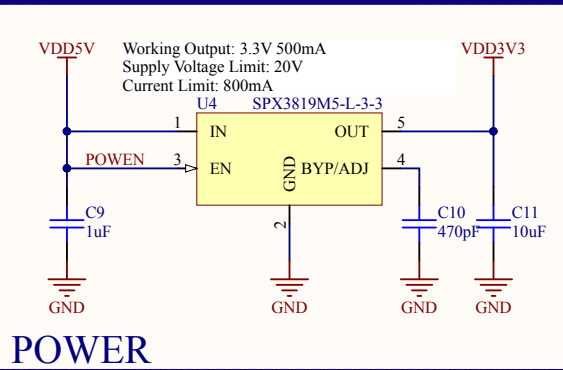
VDD5V

Working Output: 3.3V 500mA
Supply Voltage Limit: 20V
Current Limit: 800mA

VDD3V3

U4 SPX3819M5-L-3-3

1 IN

OUT 5

POWEN 3 EN

GND

BYP/ADJ 4

2

C9 1uF

C10 470pF

C11 10uF

GND GND GND GND

POWER